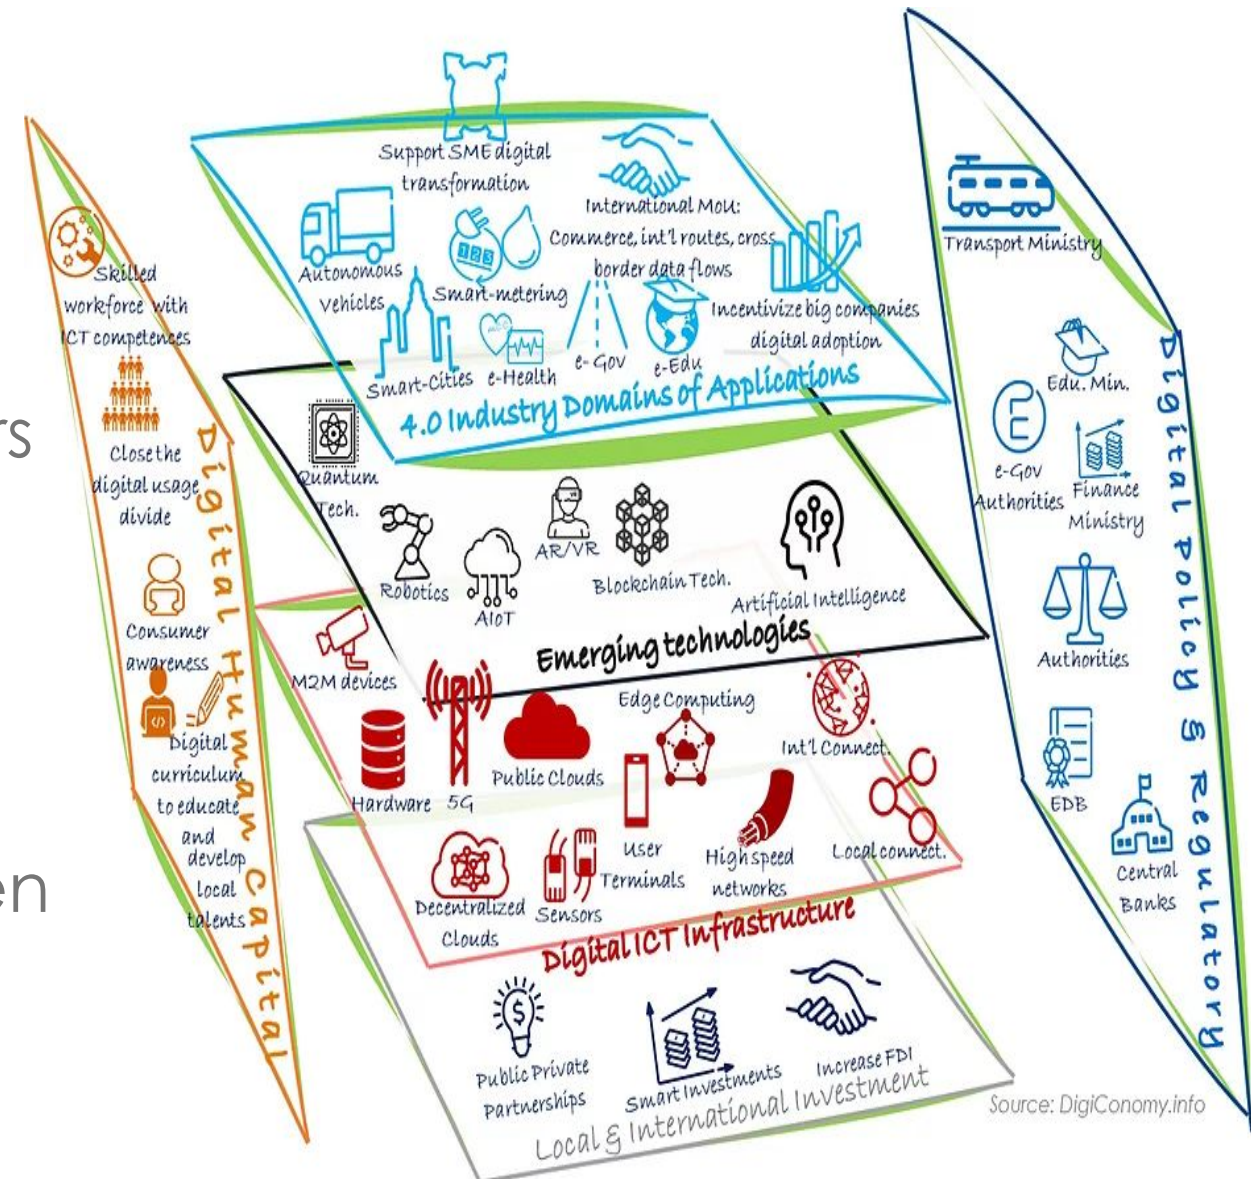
rs

en

Skilled workforce with ICT competences

Close the digital usage divide

Consumer awareness

Digital curriculum to educate and develop local talents

Digital Human Capital

Support SME digital transformation

Autonomous Vehicles

Smart-metering

International MoU: Commerce, int'l routes, cross border data flows

Incentivize big companies digital adoption

Smart-Cities

e-Health

e-Gov

e-Edu

4.0 Industry Domains of Applications

Quantum Tech.

Robotics

AIoT

AR/VR

Blockchain Tech.

Artificial Intelligence

Emerging technologies

M2M devices

Hardware

5G

Public Clouds

Edge Computing

Int'l Connect.

User Terminals

High speed networks

Local connect.

Decentralized Clouds

Sensors

Digital ICT Infrastructure

Public Private Partnerships

Smart Investments

Increase FDI

Local & International Investment

Transport Ministry

Edu. Min.

e-Gov Authorities

Finance Ministry

Authorities

EDB

Central Banks

Digital Policy & Regulatory

Source: DigiConomy.info